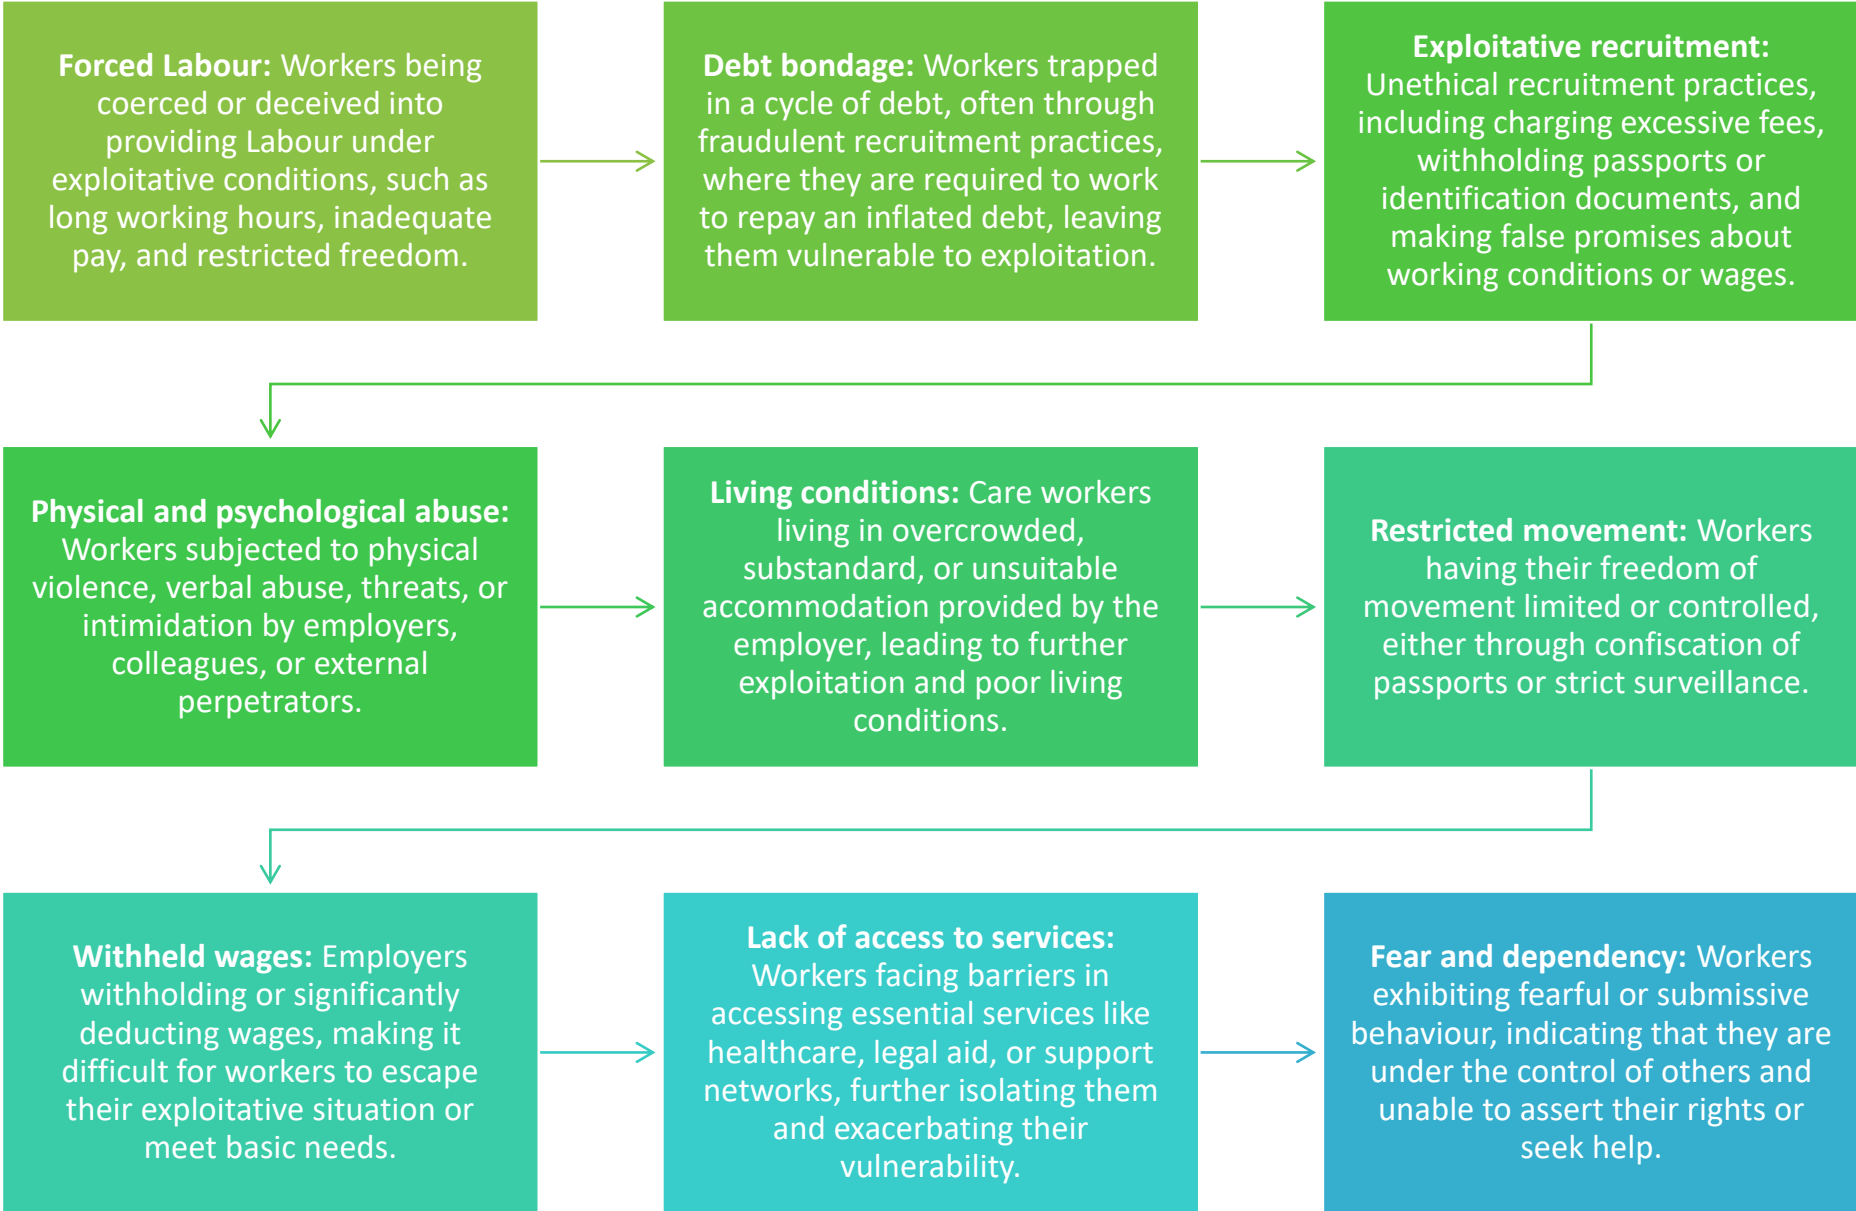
**Forced Labour:** Workers being coerced or deceived into providing Labour under exploitative conditions, such as long working hours, inadequate pay, and restricted freedom.

**Debt bondage:** Workers trapped in a cycle of debt, often through fraudulent recruitment practices, where they are required to work to repay an inflated debt, leaving them vulnerable to exploitation.

**Exploitative recruitment:** Unethical recruitment practices, including charging excessive fees, withholding passports or identification documents, and making false promises about working conditions or wages.

**Physical and psychological abuse:** Workers subjected to physical violence, verbal abuse, threats, or intimidation by employers, colleagues, or external perpetrators.

**Living conditions:** Care workers living in overcrowded, substandard, or unsuitable accommodation provided by the employer, leading to further exploitation and poor living conditions.

**Restricted movement:** Workers having their freedom of movement limited or controlled, either through confiscation of passports or strict surveillance.

**Withheld wages:** Employers withholding or significantly deducting wages, making it difficult for workers to escape their exploitative situation or meet basic needs.

**Lack of access to services:** Workers facing barriers in accessing essential services like healthcare, legal aid, or support networks, further isolating them and exacerbating their vulnerability.

**Fear and dependency:** Workers exhibiting fearful or submissive behaviour, indicating that they are under the control of others and unable to assert their rights or seek help.